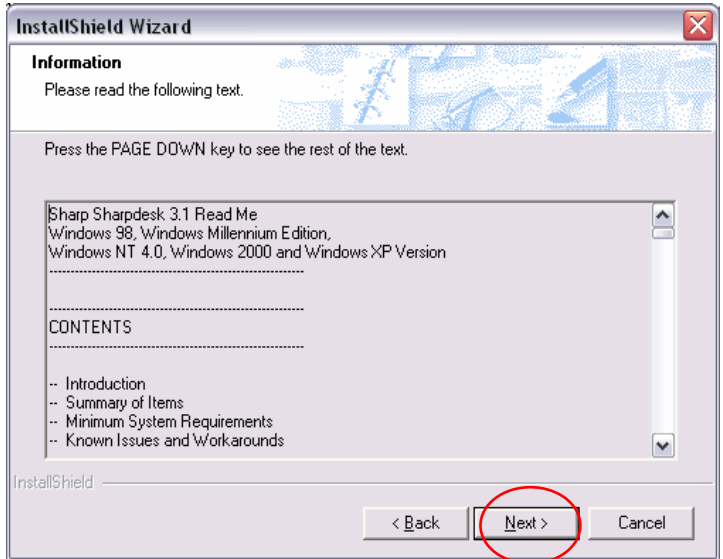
InstallShield Wizard

Information

Please read the following text.

Press the PAGE DOWN key to see the rest of the text.

Sharp Sharpdesk 3.1 Read Me
Windows 98, Windows Millennium Edition,
Windows NT 4.0, Windows 2000 and Windows XP Version
--------------------------------------------------------

--------------------------------------------------------
CONTENTS
--------------------------------------------------------

-- Introduction
-- Summary of Items
-- Minimum System Requirements
-- Known Issues and Workarounds

InstallShield

< Back

Next >

Cancel